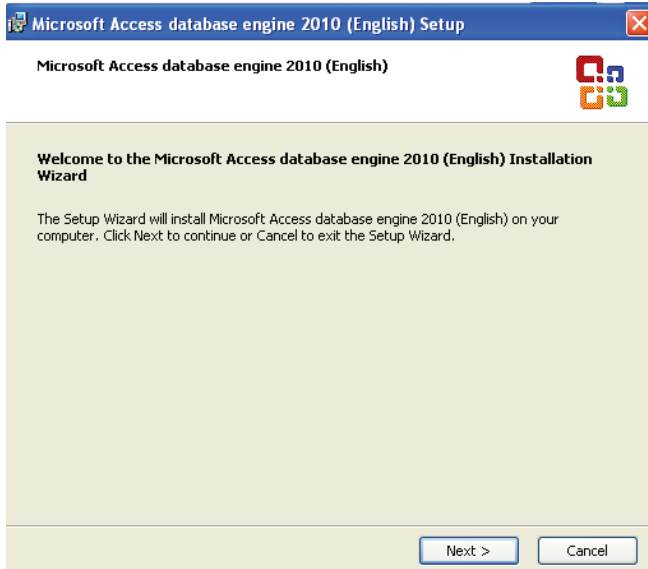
Microsoft Access database engine 2010 (English) Setup

Microsoft Access database engine 2010 (English)

Welcome to the Microsoft Access database engine 2010 (English) Installation Wizard

The Setup Wizard will install Microsoft Access database engine 2010 (English) on your computer. Click Next to continue or Cancel to exit the Setup Wizard.

Next >

Cancel